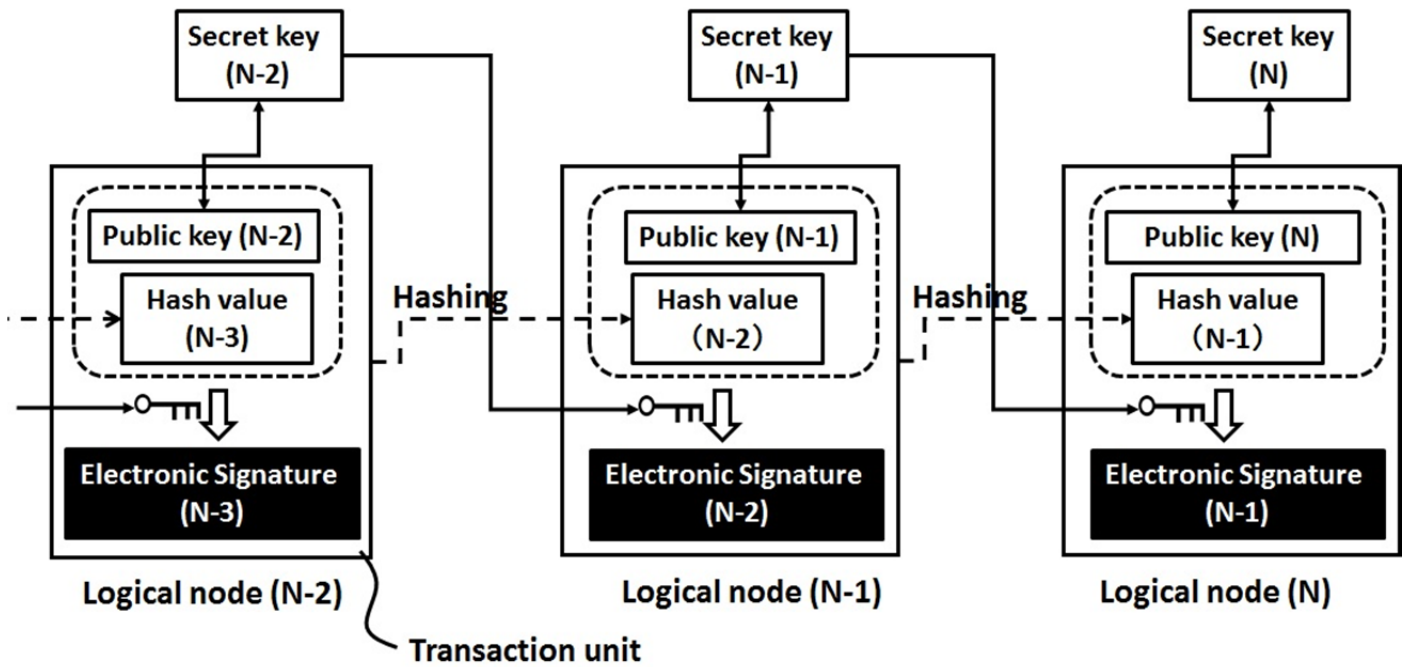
Secret key (N-2)

Secret key (N-1)

Secret key (N)

Public key (N-2)

Hash value (N-3)

Hashing

Public key (N-1)

Hash value （N-2）

Hashing

Public key (N)

Hash value （N-1）

Electronic Signature (N-3)

Electronic Signature (N-2)

Electronic Signature (N-1)

Logical node (N-2)

Logical node (N-1)

Logical node (N)

Transaction unit